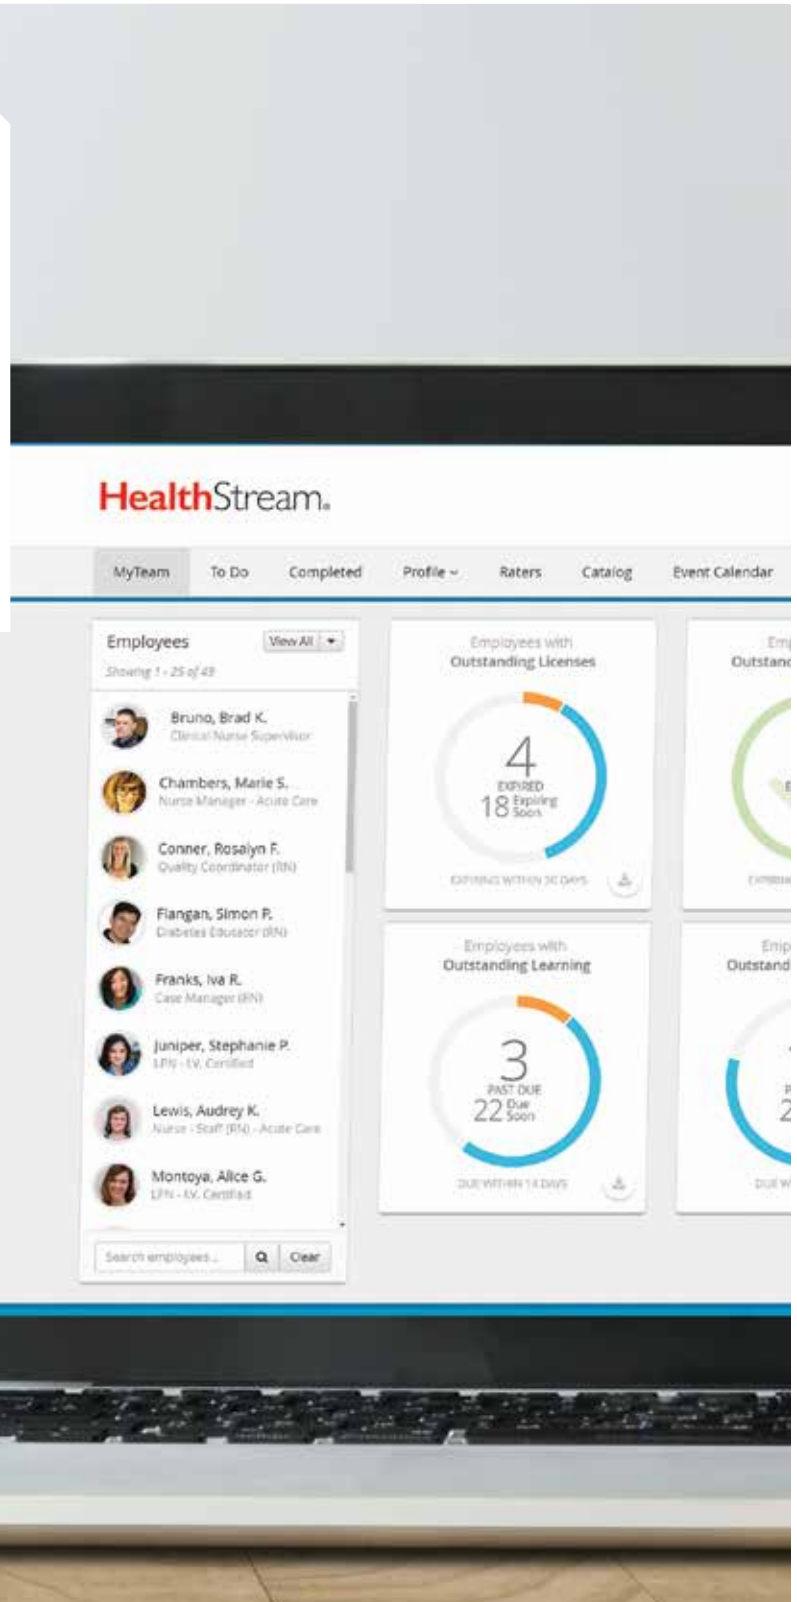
HealthStream.

MyTeam To Do Completed Profile Raters Catalog Event Calendar

Employees View All

Showing 1 - 25 of 49

Bruno, Brad K.
Clinical Nurse Supervisor

Chambers, Marie S.
Nurse Manager - Acute Care

Conner, Rosalyn F.
Quality Coordinator (RN)

Flangan, Simon P.
Diabetes Educator (RN)

Franks, Iva R.
Case Manager (RN)

Juniper, Stephanie P.
LPN - I.V. Certified

Lewis, Audrey K.
Nurse - Staff (RN) - Acute Care

Montoya, Alice G.
LPN - I.V. Certified

Search employees... Clear

Employees with
Outstanding Licenses

4
EXPIRED
18 Expiring Soon

EXPIRING WITHIN 30 DAYS

Employees with
Outstanding Learning

3
PAST DUE
22 Due Soon

DUE WITHIN 14 DAYS

Em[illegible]
Outstand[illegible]

E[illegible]

EXPIRIN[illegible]

Emp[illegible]
Outstand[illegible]

P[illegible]
2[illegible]

DUE W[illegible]